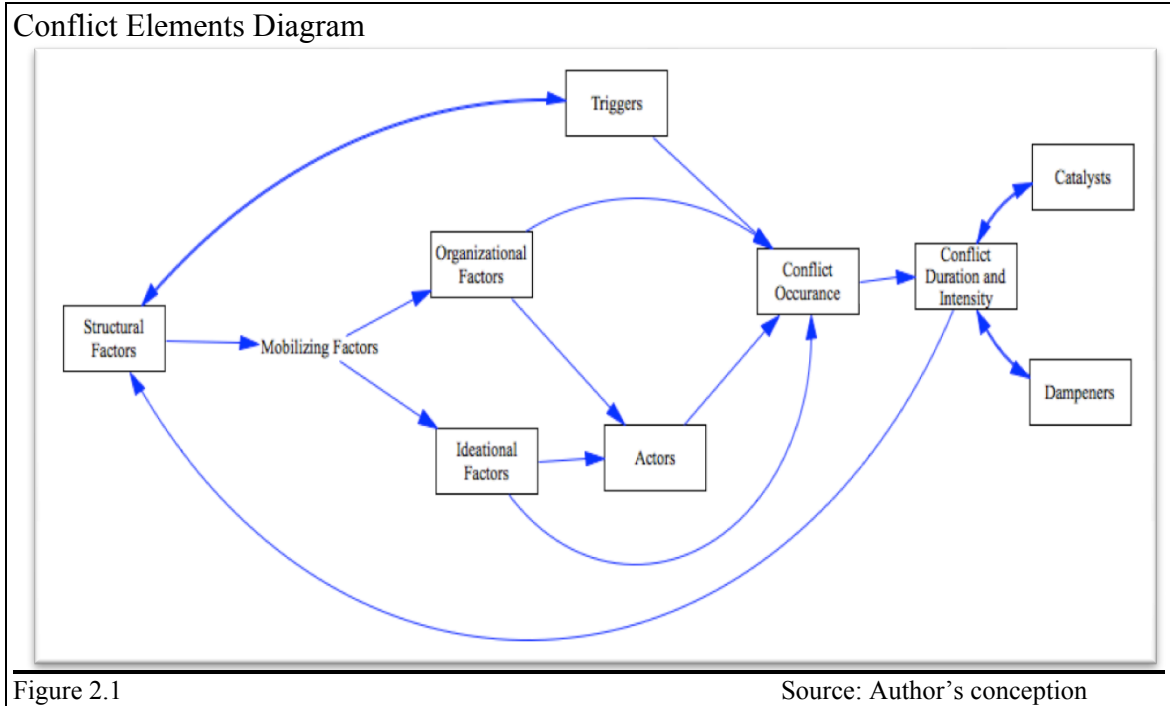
Conflict Elements Diagram

Triggers

Catalysts

Organizational Factors

Conflict Occurance

Conflict Duration and Intensity

Structural Factors

Mobilizing Factors

Dampeners

Ideational Factors

Actors

Figure 2.1

Source: Author's conception